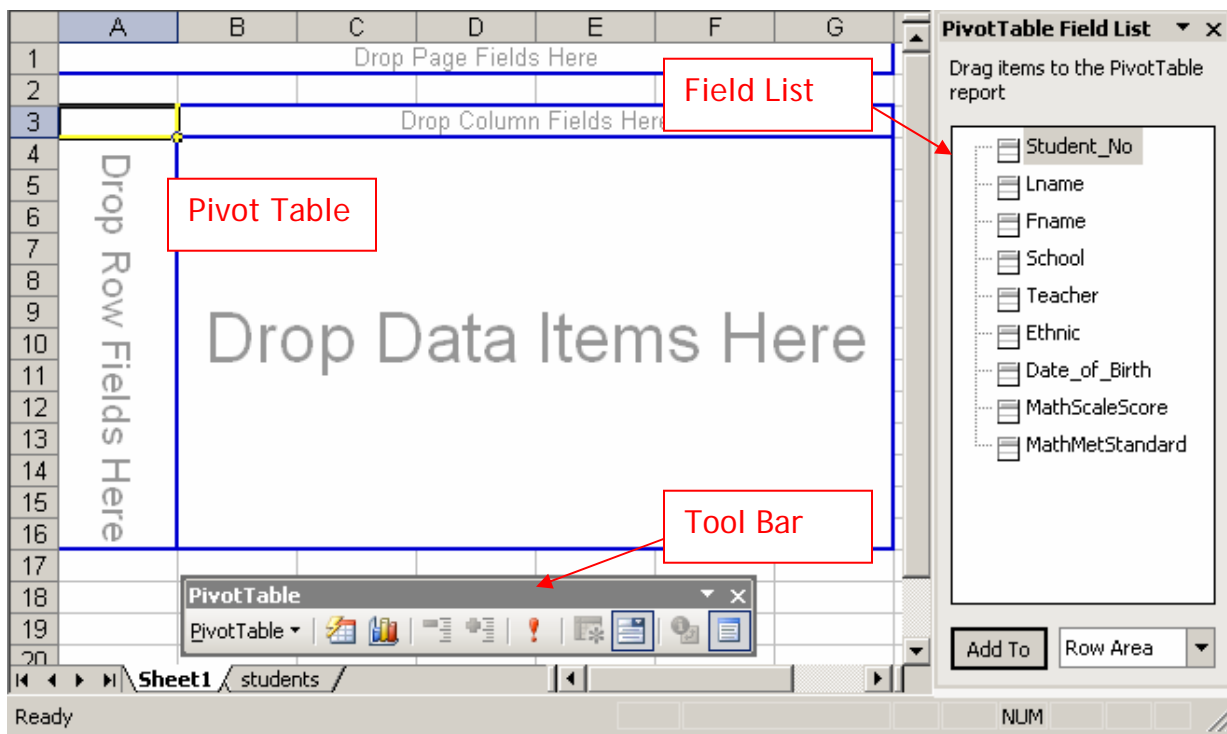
| | A | B | C | D | E | F | G |
|---|---|---|---|---|---|---|---|
| 1 | | | | | | | |
| 2 | | | | | | | |
| 3 | | | | | | | |
| 4 | | | | | | | |
| 5 | | | | | | | |
| 6 | | | | | | | |
| 7 | | | | | | | |
| 8 | | | | | | | |
| 9 | | | | | | | |
| 10 | | | | | | | |
| 11 | | | | | | | |
| 12 | | | | | | | |
| 13 | | | | | | | |
| 14 | | | | | | | |
| 15 | | | | | | | |
| 16 | | | | | | | |
| 17 | | | | | | | |
| 18 | | | | | | | |
| 19 | | | | | | | |
| 20 | | | | | | | |

Drop Page Fields Here

Field List

Drop Column Fields Here

Pivot Table

Drop Row Fields Here

Drop Data Items Here

Tool Bar

PivotTable

PivotTable ▾

Sheet1 students

Ready

NUM

PivotTable Field List

Drag items to the PivotTable report

Student_No
Lname
Fname
School
Teacher
Ethnic
Date_of_Birth
MathScaleScore
MathMetStandard

Add To

Row Area